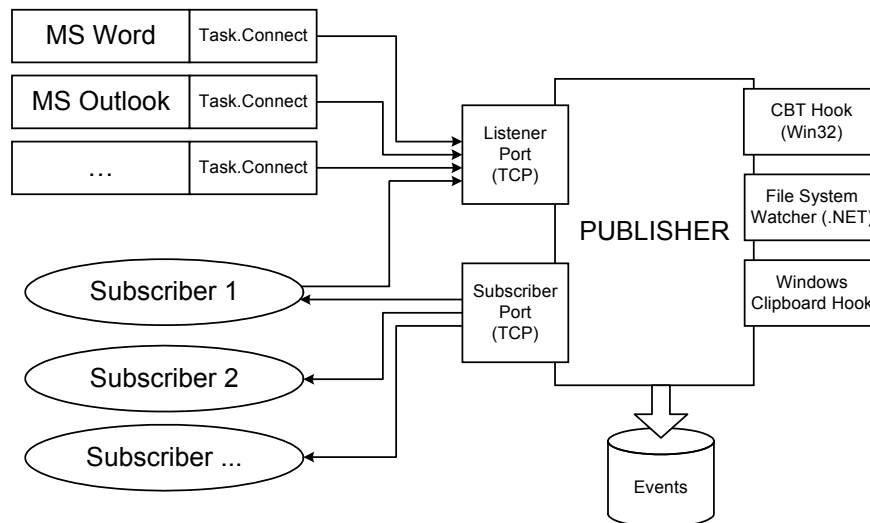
MS Word
Task.Connect
MS Outlook
Task.Connect
…
Task.Connect
Listener Port (TCP)
PUBLISHER
CBT Hook (Win32)
File System Watcher (.NET)
Windows Clipboard Hook
Subscriber 1
Subscriber Port (TCP)
Subscriber 2
Subscriber ...
Events